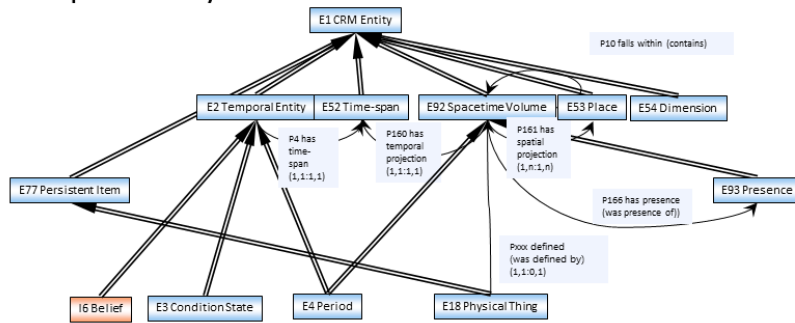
E1 CRM Entity

P10 falls within (contains)

E2 Temporal Entity

E52 Time-span

E92 Spacetime Volume

E53 Place

E54 Dimension

P4 has time-span (1,1:1,1)

P160 has temporal projection (1,1:1,1)

P161 has spatial projection (1,n:1,n)

E77 Persistent Item

E93 Presence

P166 has presence (was presence of)

Pxxx defined (was defined by) (1,1:0,1)

I6 Belief

E3 Condition State

E4 Period

E18 Physical Thing